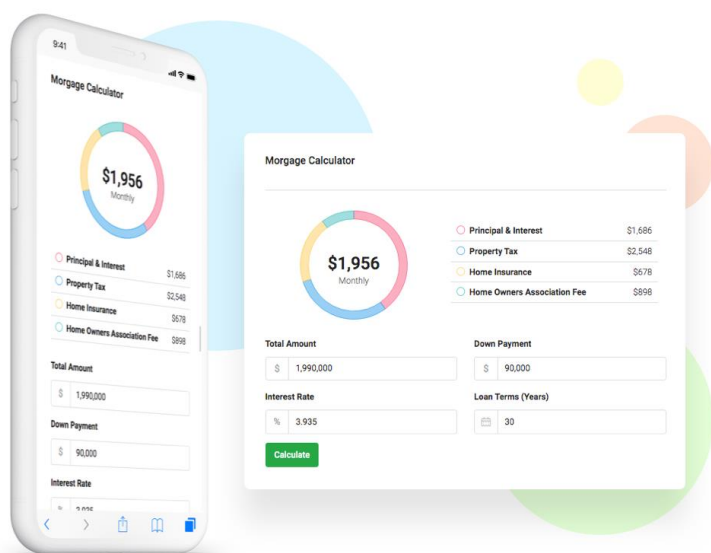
9:41

Morgage Calculator

$1,956
Monthly

Principal & Interest $1,686
Property Tax $2,548
Home Insurance $678
Home Owners Association Fee $898

Total Amount
$ 1,990,000

Down Payment
$ 90,000

Interest Rate
% 3.935

Morgage Calculator

$1,956
Monthly

| | |
|---|---|
| Principal & Interest | $1,686 |
| Property Tax | $2,548 |
| Home Insurance | $678 |
| Home Owners Association Fee | $898 |

Total Amount
$ 1,990,000

Down Payment
$ 90,000

Interest Rate
% 3.935

Loan Terms (Years)
30

Calculate